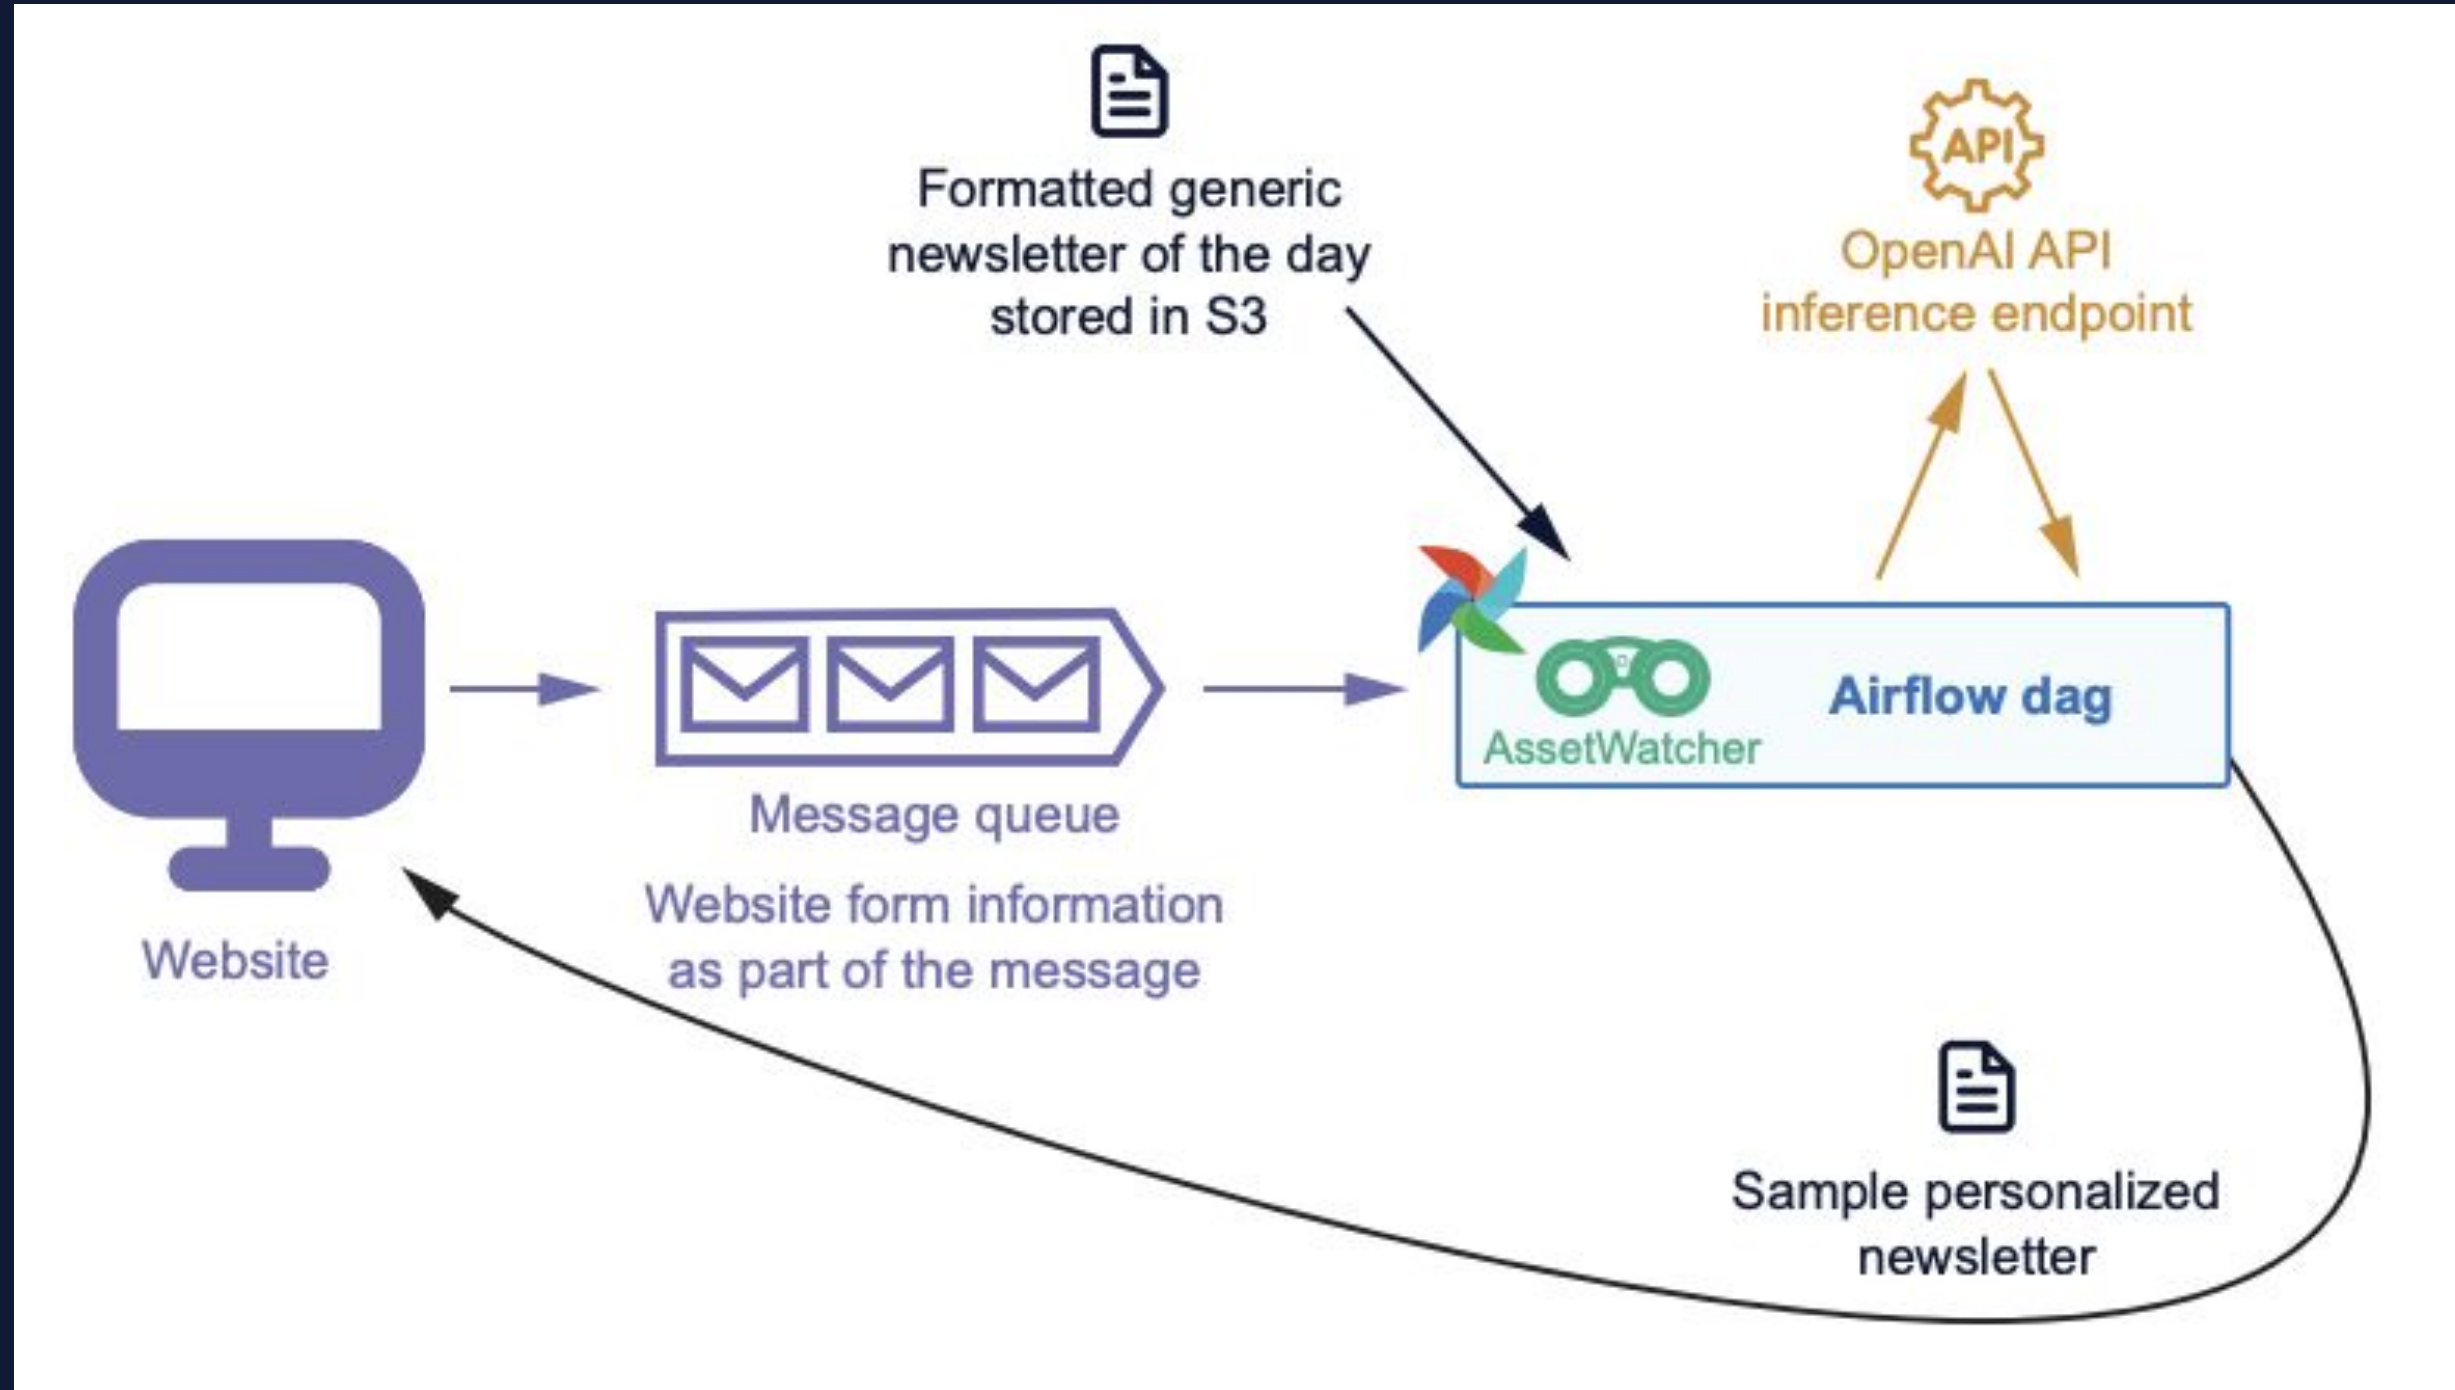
Formatted generic newsletter of the day stored in S3

API

OpenAI API inference endpoint

Website

Message queue

Website form information as part of the message

AssetWatcher

Airflow dag

Sample personalized newsletter